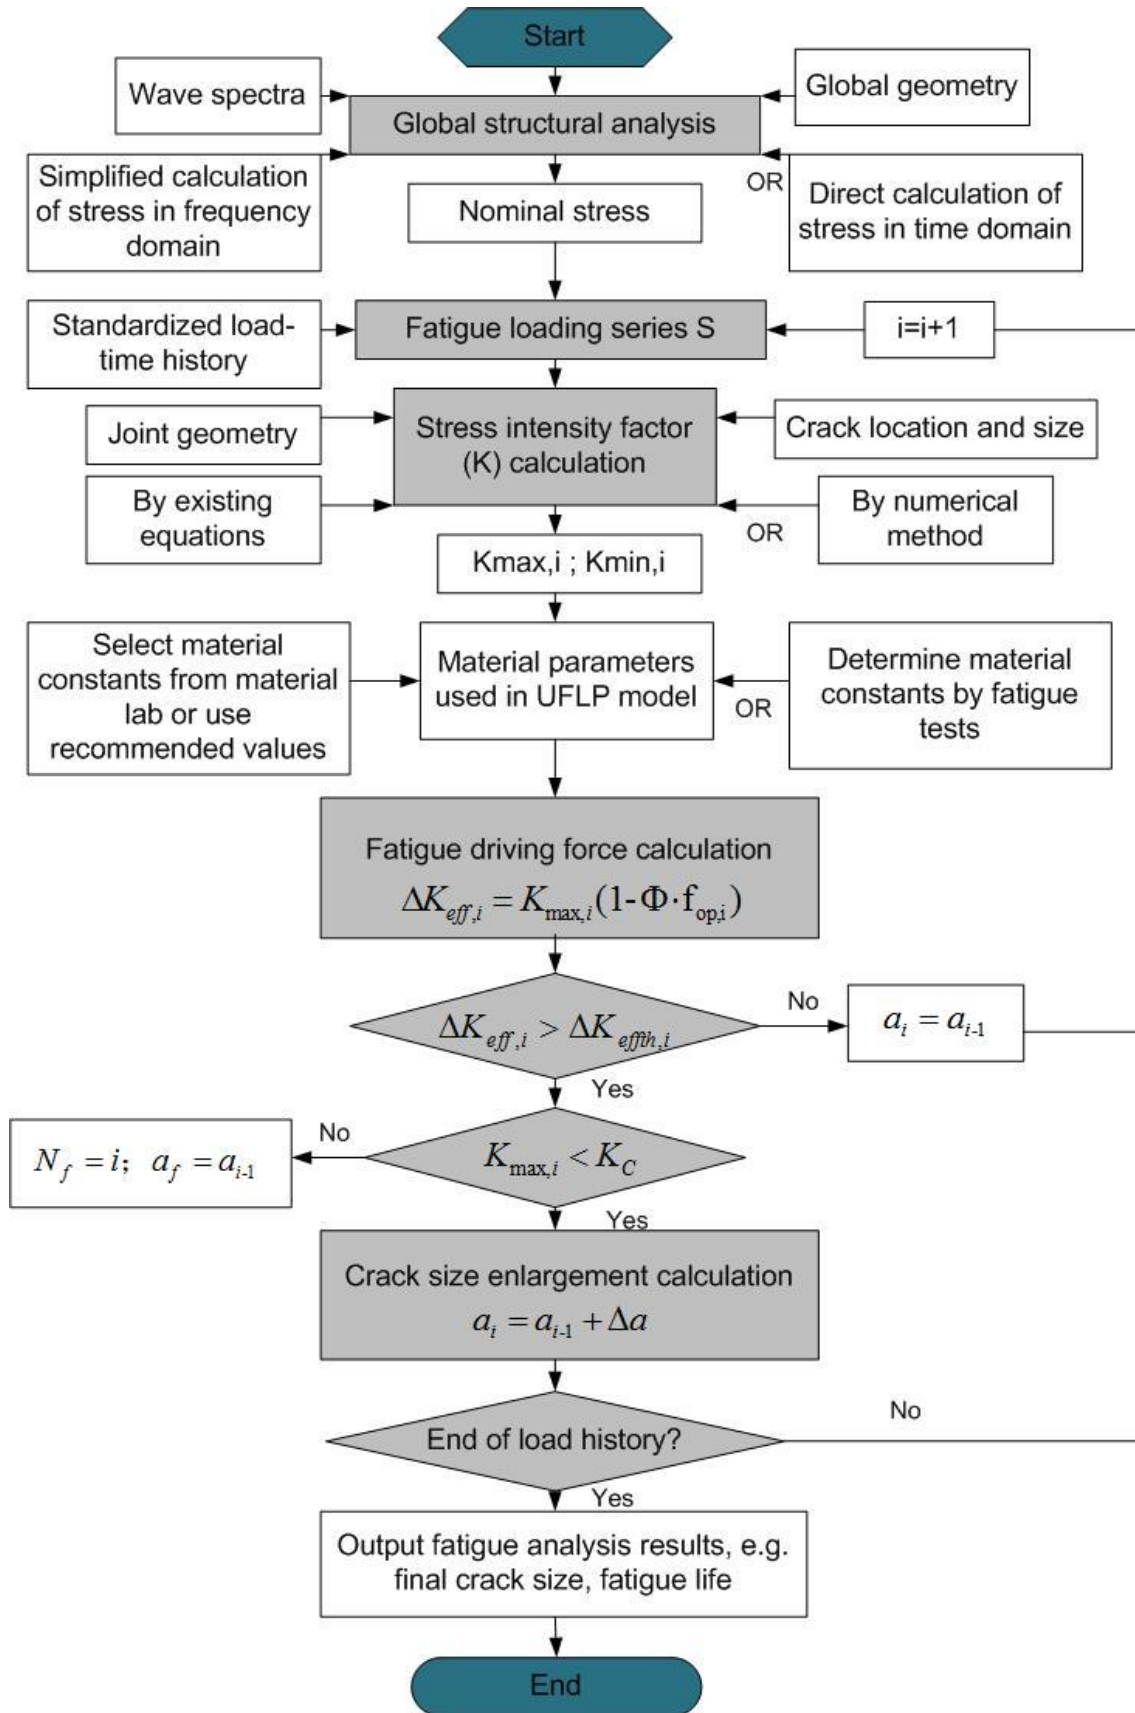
Start

Wave spectra

Global structural analysis

Global geometry

Simplified calculation of stress in frequency domain

OR

Direct calculation of stress in time domain

Nominal stress

Standardized load-time history

Fatigue loading series S

i=i+1

Joint geometry

Stress intensity factor (K) calculation

Crack location and size

By existing equations

By numerical method

OR

Kmax,i ; Kmin,i

Select material constants from material lab or use recommended values

Material parameters used in UFLP model

OR

Determine material constants by fatigue tests

Fatigue driving force calculation
$\Delta K_{eff,i} = K_{\max,i}(1\text{-}\Phi \cdot f_{op,i})$

$\Delta K_{eff,i} > \Delta K_{effth,i}$

No

$a_i = a_{i\text{-}1}$

Yes

No

$N_f = i;\ a_f = a_{i\text{-}1}$

$K_{\max,i} < K_C$

Yes

Crack size enlargement calculation
$a_i = a_{i\text{-}1} + \Delta a$

End of load history?

No

Yes

Output fatigue analysis results, e.g. final crack size, fatigue life

End